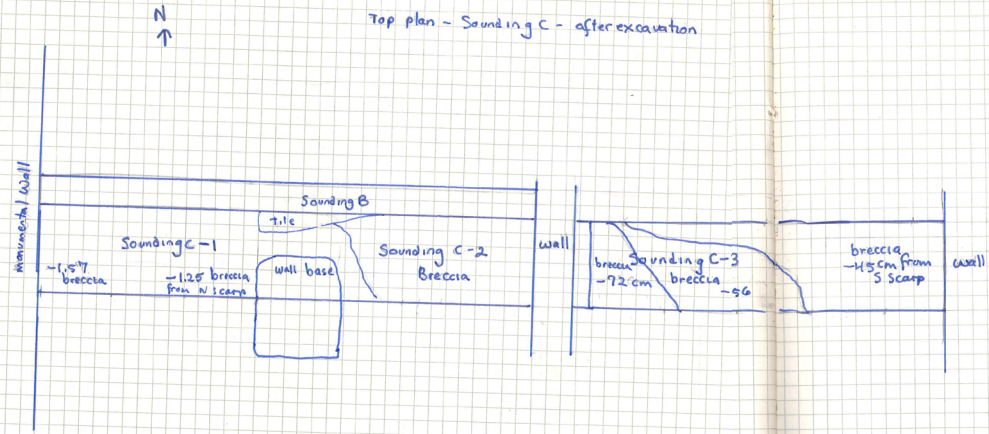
N
↑

Top plan - Sounding C - after excavation

monumental wall

Sounding B

tile

Sounding C-1

-1.57 breccia

-1.25 breccia from N scarp

wall base

Sounding C-2
Breccia

wall

breccia
-72 cm

Sounding C-3
breccia

-56

breccia
-45 cm from
S scarp

wall